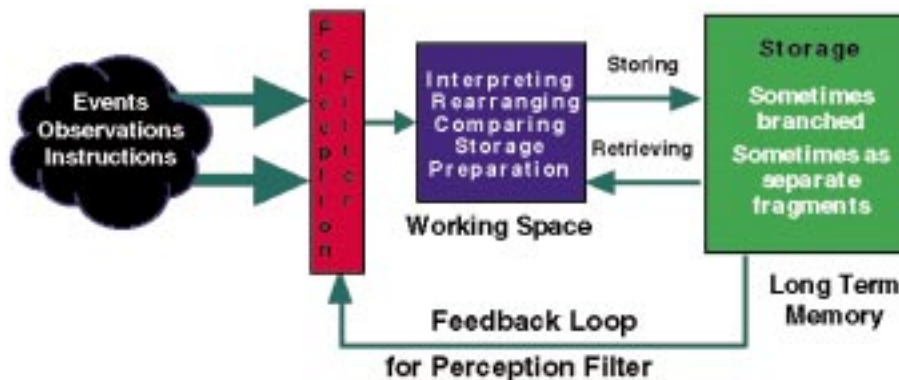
Events
Observations
Instructions

Perception Filter

Interpreting
Rearranging
Comparing
Storage
Preparation

Working Space

Storing

Retrieving

Storage

Sometimes branched

Sometimes as separate fragments

Long Term Memory

Feedback Loop
for Perception Filter